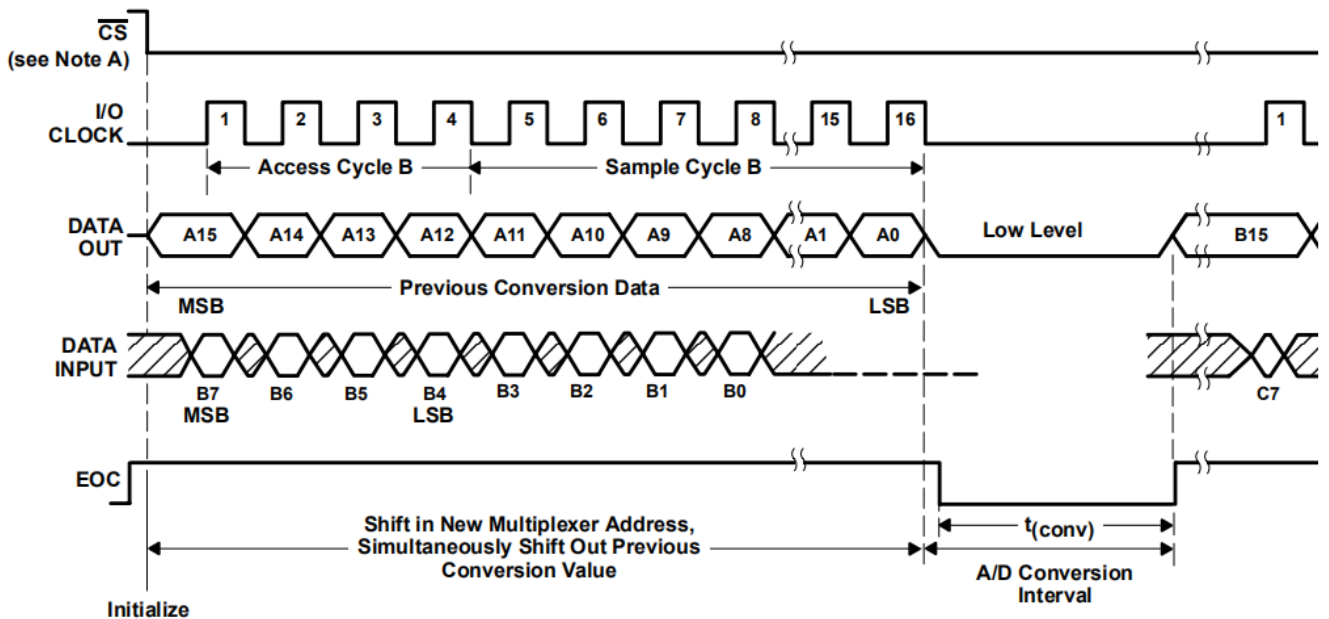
$\overline{CS}$
(see Note A)

I/O
CLOCK

1 2 3 4 5 6 7 8 15 16 1

Access Cycle B

Sample Cycle B

DATA
OUT

A15 A14 A13 A12 A11 A10 A9 A8 A1 A0

Low Level

B15

Previous Conversion Data

MSB

LSB

DATA
INPUT

B7
MSB

B6 B5

B4
LSB

B3 B2 B1 B0

C7

EOC

Shift in New Multiplexer Address,
Simultaneously Shift Out Previous
Conversion Value

$t_{(conv)}$

A/D Conversion
Interval

Initialize